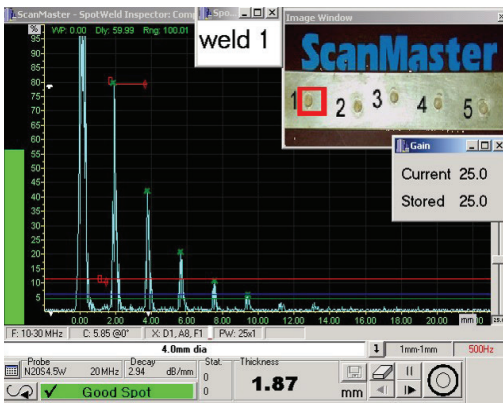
ScanMaster - SpotWeld Inspector: Com
Spo...
weld 1
Image Window
ScanMaster
1 2 3 4 5
Gain
Current 25.0
Stored 25.0
%
WP: 0.00 Dly: 59.99 Rng: 100.01
85
80
75
70
65
60
55
50
45
40
35
30
25
20
15
10
5
0
0.00 2.00 4.00 6.00 8.00 10.00 12.00 14.00 16.00 18.00 20.00 mm
F: 10-30 MHz C: 5.85 @0° X: D1, A8, F1 PW: 25x1
4.0mm dia
1 1mm-1mm 500Hz
Probe N20S4.5W 20MHz
Decay 2.94 dB/mm
Stat. 0 0
Thickness 1.87 mm
Good Spot